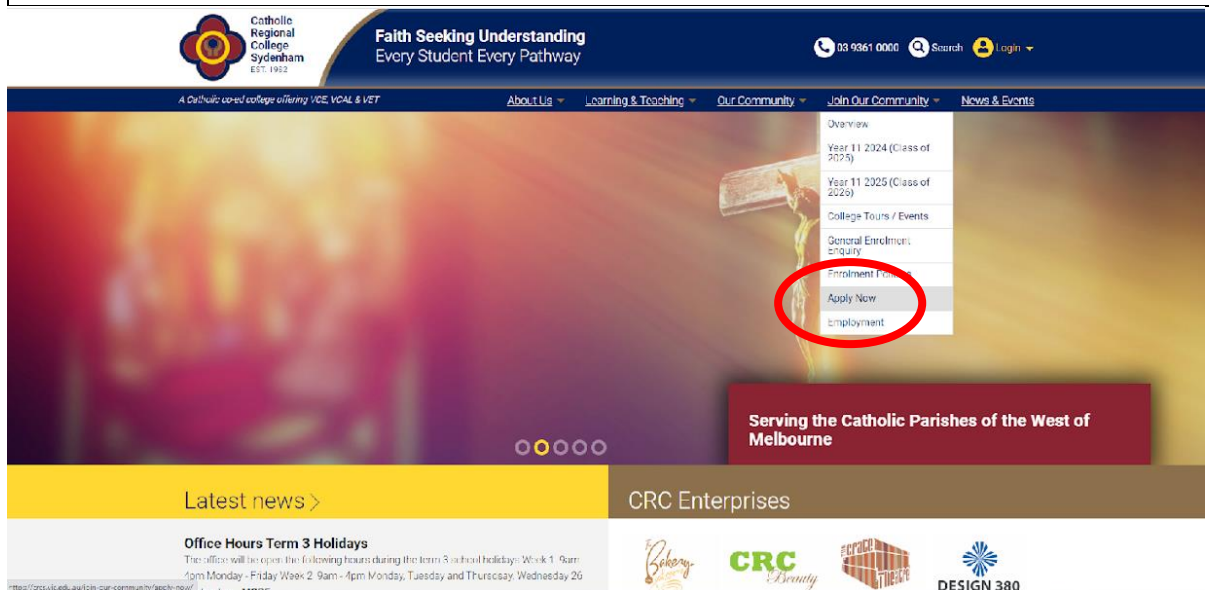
Catholic Regional College Sydenham EST. 1982

Faith Seeking Understanding
Every Student Every Pathway

03 9361 0000 Search Login

A Catholic co-ed college offering VCE, VCAL & VET

About Us Learning & Teaching Our Community Join Our Community News & Events

Overview
Year 11 2024 (Class of 2025)
Year 11 2025 (Class of 2026)
College Tours / Events
General Enrolment Enquiry
Enrolment Policies
Apply Now
Employment

Serving the Catholic Parishes of the West of Melbourne

Latest news

Office Hours Term 3 Holidays
The office will be open the following hours during the term 3 school holidays: Week 1 9am 4pm Monday - Friday Week 2 9am - 4pm Monday, Tuesday and Thursday, Wednesday 26

https://crcs.vic.edu.au/join-our-community/apply-now/

CRC Enterprises

Bakery CRC Beauty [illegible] DESIGN 380